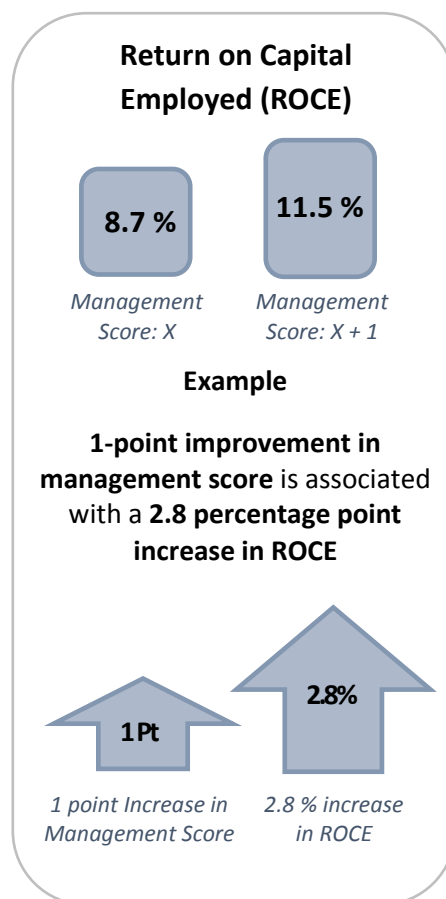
Return on Capital Employed (ROCE)

8.7 %

11.5 %

Management Score: X

Management Score: X + 1

Example

1-point improvement in management score is associated with a 2.8 percentage point increase in ROCE

1 Pt

2.8%

1 point Increase in Management Score

2.8 % increase in ROCE